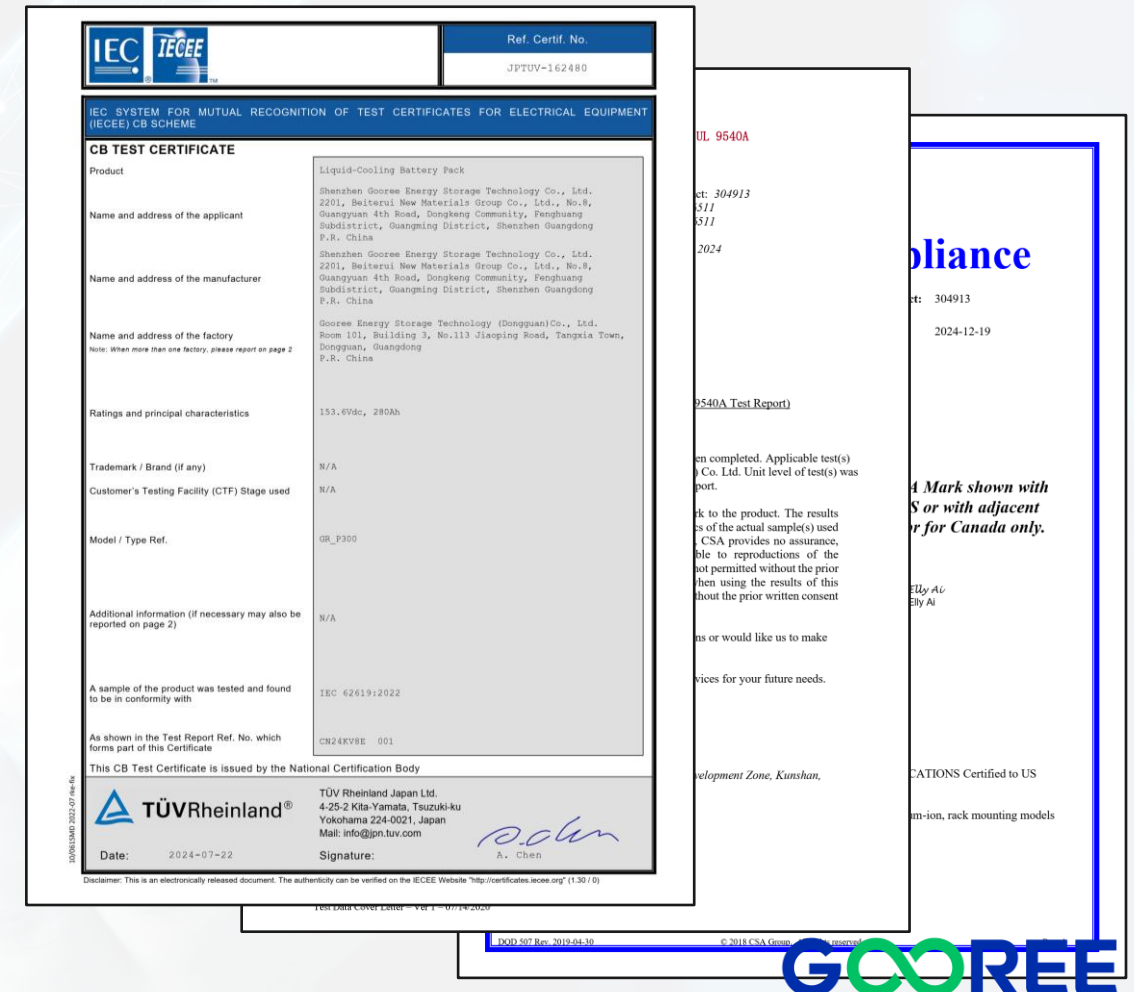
IEC IECEE

Ref. Certif. No.
JPTUV-162480

IEC SYSTEM FOR MUTUAL RECOGNITION OF TEST CERTIFICATES FOR ELECTRICAL EQUIPMENT (IECEE) CB SCHEME

CB TEST CERTIFICATE

| | |
|---|---|
| Product | Liquid-Cooling Battery Pack |
| Name and address of the applicant | Shenzhen Gooree Energy Storage Technology Co., Ltd. 2201, Beiterui New Materials Group Co., Ltd., No.8, Guangyuan 4th Road, Dongkeng Community, Fenghuang Subdistrict, Guangming District, Shenzhen Guangdong P.R. China |
| Name and address of the manufacturer | Shenzhen Gooree Energy Storage Technology Co., Ltd. 2201, Beiterui New Materials Group Co., Ltd., No.8, Guangyuan 4th Road, Dongkeng Community, Fenghuang Subdistrict, Guangming District, Shenzhen Guangdong P.R. China |
| Name and address of the factory Note: When more than one factory, please report on page 2 | Gooree Energy Storage Technology (Dongguan)Co., Ltd. Room 101, Building 3, No.113 Jiaoping Road, Tangxia Town, Dongguan, Guangdong P.R. China |
| Ratings and principal characteristics | 153.6Vdc, 280Ah |
| Trademark / Brand (if any) | N/A |
| Customer's Testing Facility (CTF) Stage used | N/A |
| Model / Type Ref. | GR_P300 |
| Additional information (if necessary may also be reported on page 2) | N/A |
| A sample of the product was tested and found to be in conformity with | IEC 62619:2022 |
| As shown in the Test Report Ref. No. which forms part of this Certificate | CN24KV8E 001 |

This CB Test Certificate is issued by the National Certification Body

TÜVRheinland®

TÜV Rheinland Japan Ltd.
4-25-2 Kita-Yamata, Tsuzuki-ku
Yokohama 224-0021, Japan
Mail: info@jpn.tuv.com

Date: 2024-07-22

Signature: A. Chen

10/0613MD 2022-07 rfw-fix

Disclaimer: This is an electronically released document. The authenticity can be verified on the IECEE Website "http://certificates.iecee.org" (1.30 / 0)

UL 9540A
ct: 304913
511
511
2024
9540A Test Report)
en completed. Applicable test(s)
) Co. Ltd. Unit level of test(s) was
port.
rk to the product. The results
cs of the actual sample(s) used
. CSA provides no assurance,
ble to reproductions of the
not permitted without the prior
when using the results of this
thout the prior written consent
ns or would like us to make
vices for your future needs.
evelopment Zone, Kunshan,
Test Data Cover Letter – Ver 1 – 07/14/2020

pliance
ct: 304913
2024-12-19
A Mark shown with
S or with adjacent
r for Canada only.
Elly Ai
Elly Ai
CATIONS Certified to US
m-ion, rack mounting models
DQD 507 Rev. 2019-04-30
© 2018 CSA Group. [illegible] reserved

GOOREE